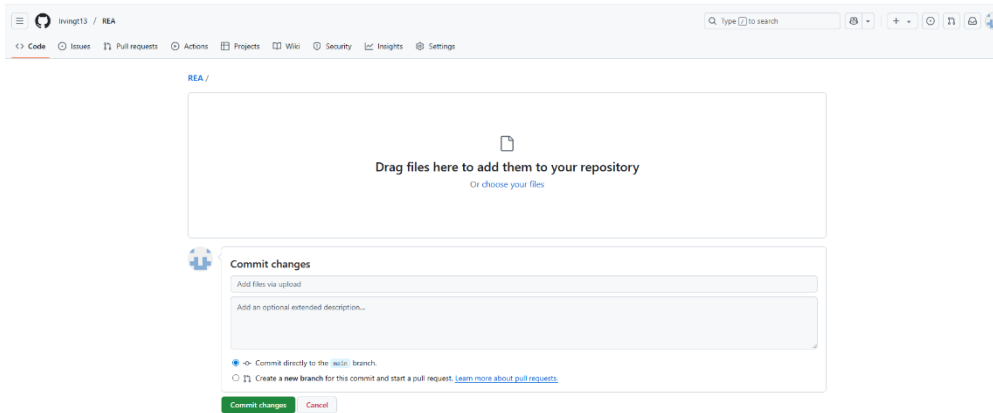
Irvingt13 / REA

Type / to search

Code Issues Pull requests Actions Projects Wiki Security Insights Settings

REA /

Drag files here to add them to your repository

Or choose your files

Commit changes

Add files via upload

Add an optional extended description...

Commit directly to the main branch.

Create a new branch for this commit and start a pull request. Learn more about pull requests.

Commit changes Cancel